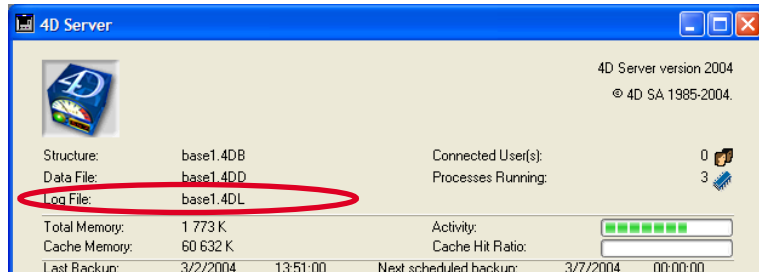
4D Server

4D Server version 2004
© 4D SA 1985-2004.

Structure: base1.4DB
Data File: base1.4DD
Log File: base1.4DL

Connected User(s): 0
Processes Running: 3

Total Memory: 1 773 K
Cache Memory: 60 632 K
Last Backup: 3/2/2004 13:51:00

Activity:
Cache Hit Ratio:
Next scheduled backup: 3/7/2004 00:00:00